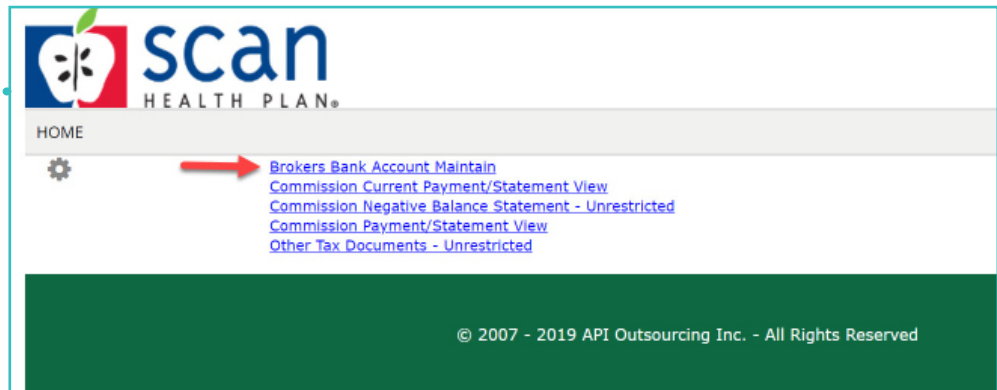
scan
HEALTH PLAN®

HOME

Brokers Bank Account Maintain
Commission Current Payment/Statement View
Commission Negative Balance Statement - Unrestricted
Commission Payment/Statement View
Other Tax Documents - Unrestricted

© 2007 - 2019 API Outsourcing Inc. - All Rights Reserved